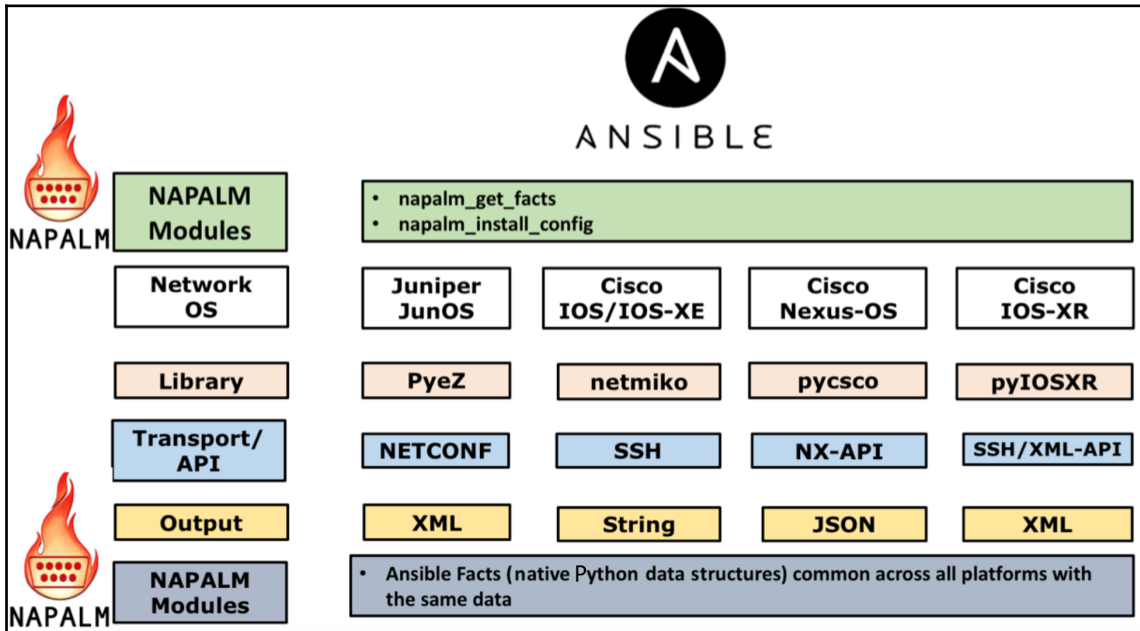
ANSIBLE

NAPALM

NAPALM Modules

- napalm_get_facts
- napalm_install_config

Network OS

Juniper JunOS

Cisco IOS/IOS-XE

Cisco Nexus-OS

Cisco IOS-XR

Library

PyeZ

netmiko

pycsco

pyIOSXR

Transport/ API

NETCONF

SSH

NX-API

SSH/XML-API

Output

XML

String

JSON

XML

NAPALM

NAPALM Modules

- Ansible Facts (native Python data structures) common across all platforms with the same data